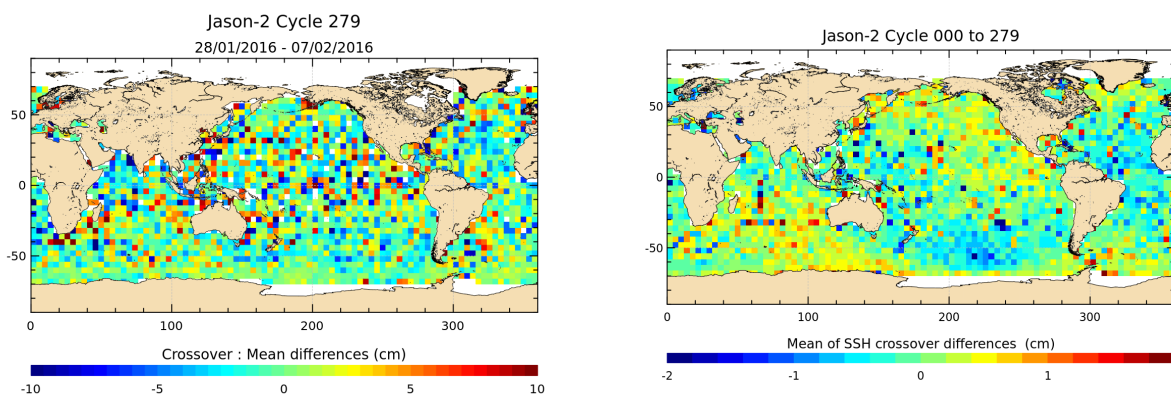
Jason-2 Cycle 279
28/01/2016 - 07/02/2016

50
0
-50
0 100 200 300

Crossover : Mean differences (cm)
-10 -5 0 5 10

Jason-2 Cycle 000 to 279

50
0
-50
0 100 200 300

Mean of SSH crossover differences (cm)
-2 -1 0 1